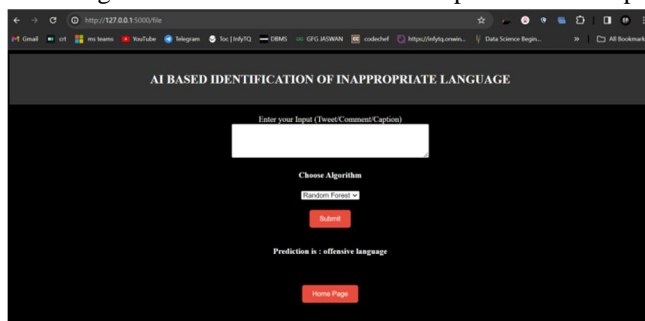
http://127.0.0.1:5000/file

Gmail crt ms teams YouTube Telegram Toc | InfyTQ DBMS GFG JASWAN codechef https://infytq.onwin... Data Science Begin... » All Bookmarks

AI BASED IDENTIFICATION OF INAPPROPRIATE LANGUAGE

Enter your Input (Tweet/Comment/Caption)

Choose Algorithm

Random Forest

Submit

Prediction is : offensive language

Home Page